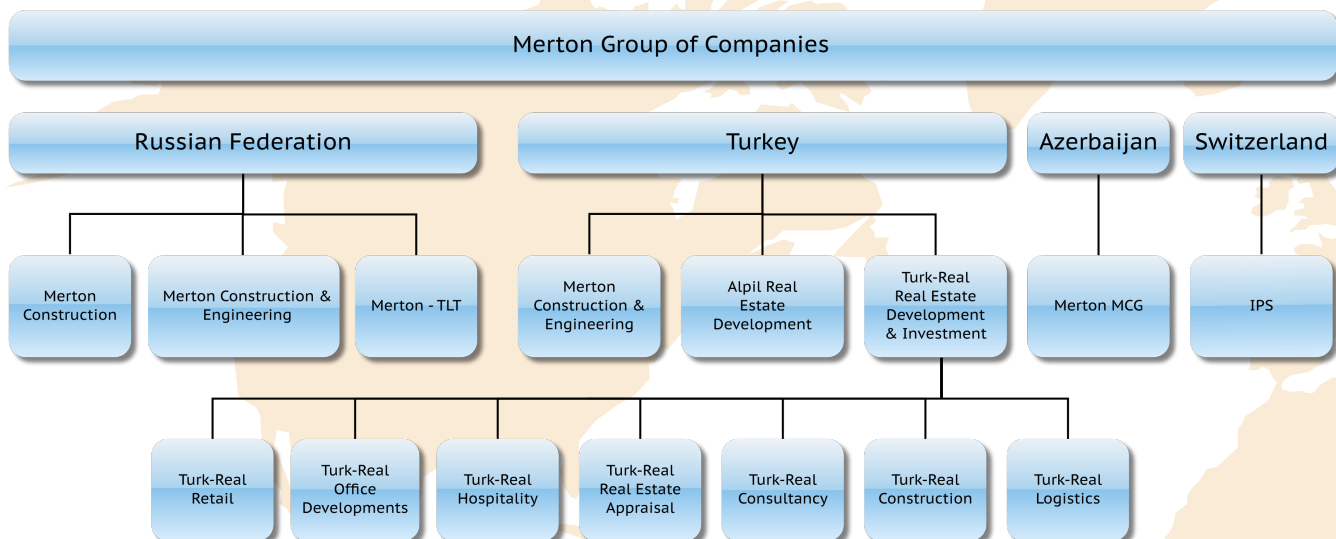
Merton Group of Companies

Russian Federation

Turkey

Azerbaijan

Switzerland

Merton Construction

Merton Construction & Engineering

Merton - TLT

Merton Construction & Engineering

Alpil Real Estate Development

Turk-Real Real Estate Development & Investment

Merton MCG

IPS

Turk-Real Retail

Turk-Real Office Developments

Turk-Real Hospitality

Turk-Real Real Estate Appraisal

Turk-Real Consultancy

Turk-Real Construction

Turk-Real Logistics